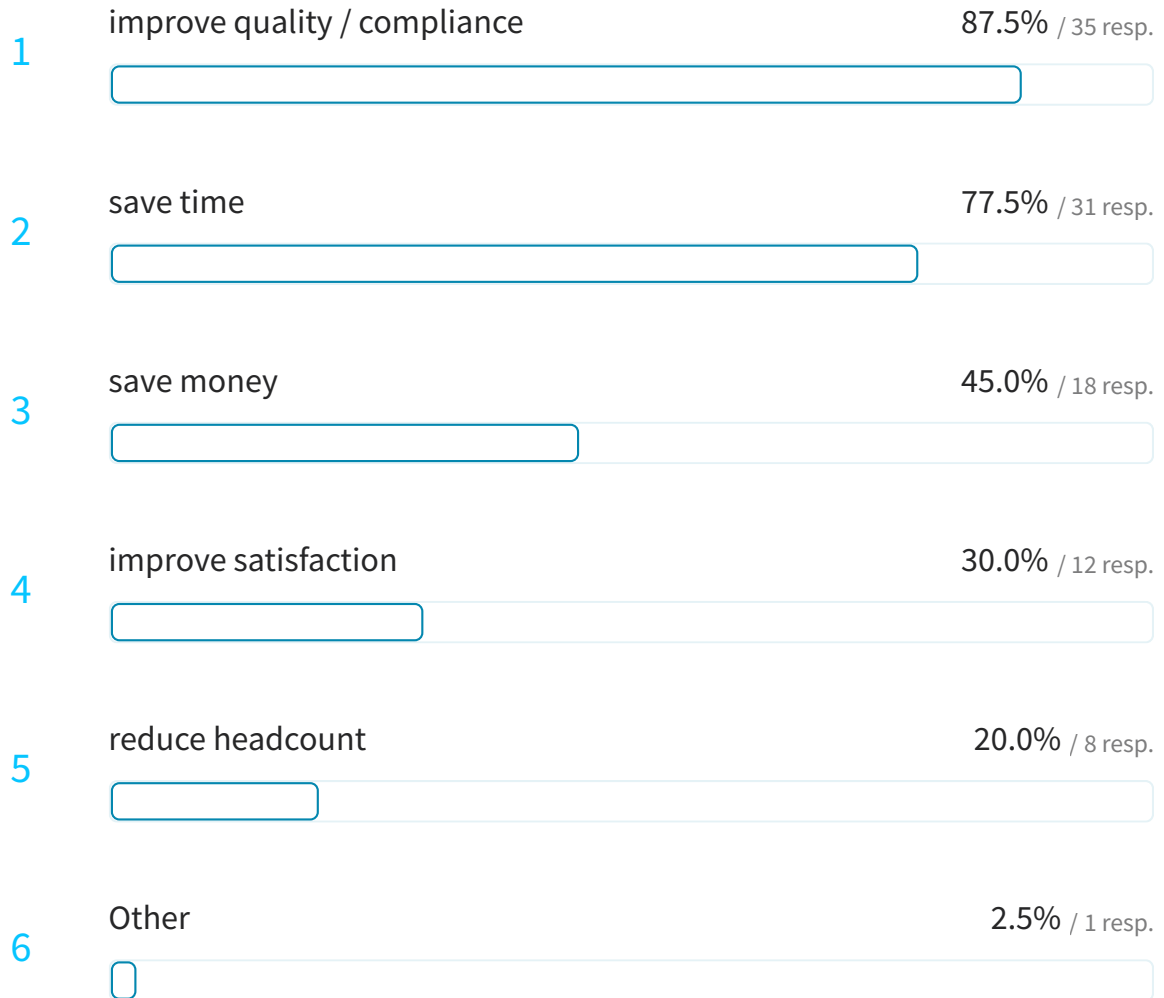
1 improve quality / compliance 87.5% / 35 resp.

2 save time 77.5% / 31 resp.

3 save money 45.0% / 18 resp.

4 improve satisfaction 30.0% / 12 resp.

5 reduce headcount 20.0% / 8 resp.

6 Other 2.5% / 1 resp.